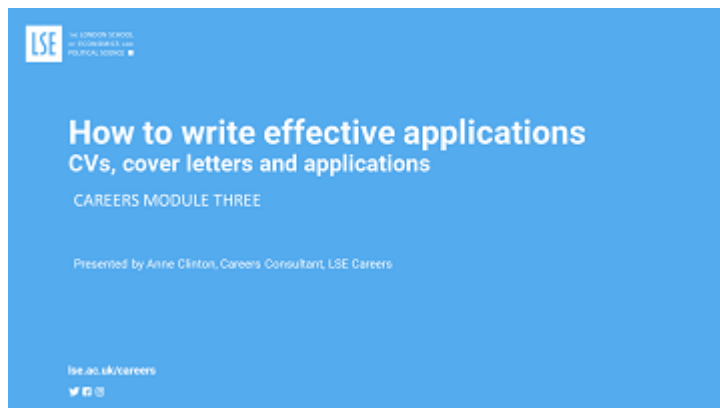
LSE THE LONDON SCHOOL OF ECONOMICS AND POLITICAL SCIENCE

How to write effective applications
CVs, cover letters and applications

CAREERS MODULE THREE

Presented by Anne Clinton, Careers Consultant, LSE Careers

lse.ac.uk/careers